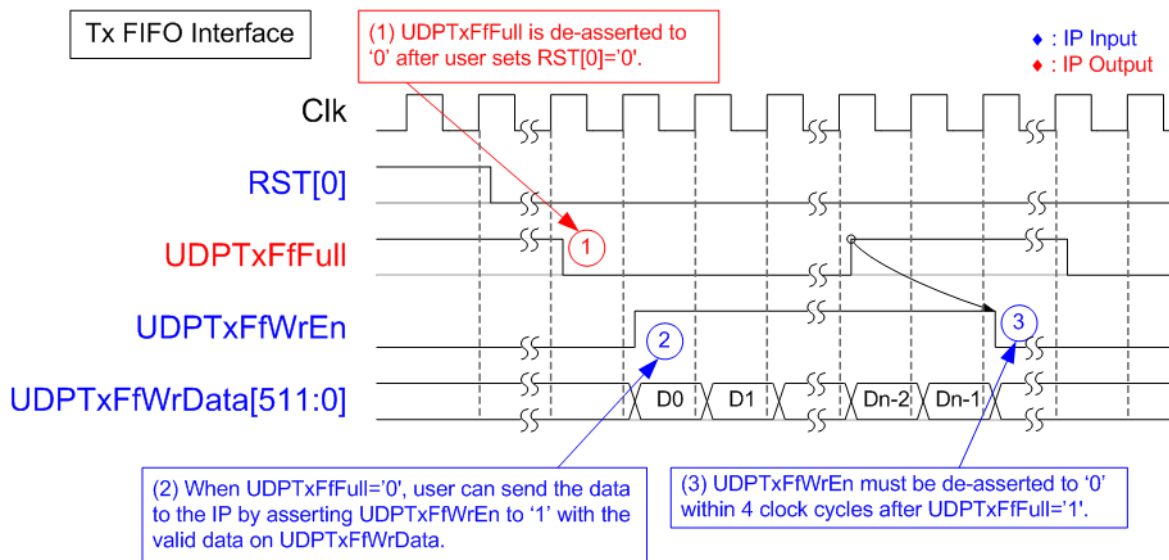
Tx FIFO Interface

(1) UDPTxFfFull is de-asserted to '0' after user sets RST[0]='0'.

♦ : IP Input
♦ : IP Output

Clk

RST[0]

UDPTxFfFull

UDPTxFfWrEn

UDPTxFfWrData[511:0]

1

2

3

D0

D1

Dn-2

Dn-1

(2) When UDPTxFfFull='0', user can send the data to the IP by asserting UDPTxFfWrEn to '1' with the valid data on UDPTxFfWrData.

(3) UDPTxFfWrEn must be de-asserted to '0' within 4 clock cycles after UDPTxFfFull='1'.